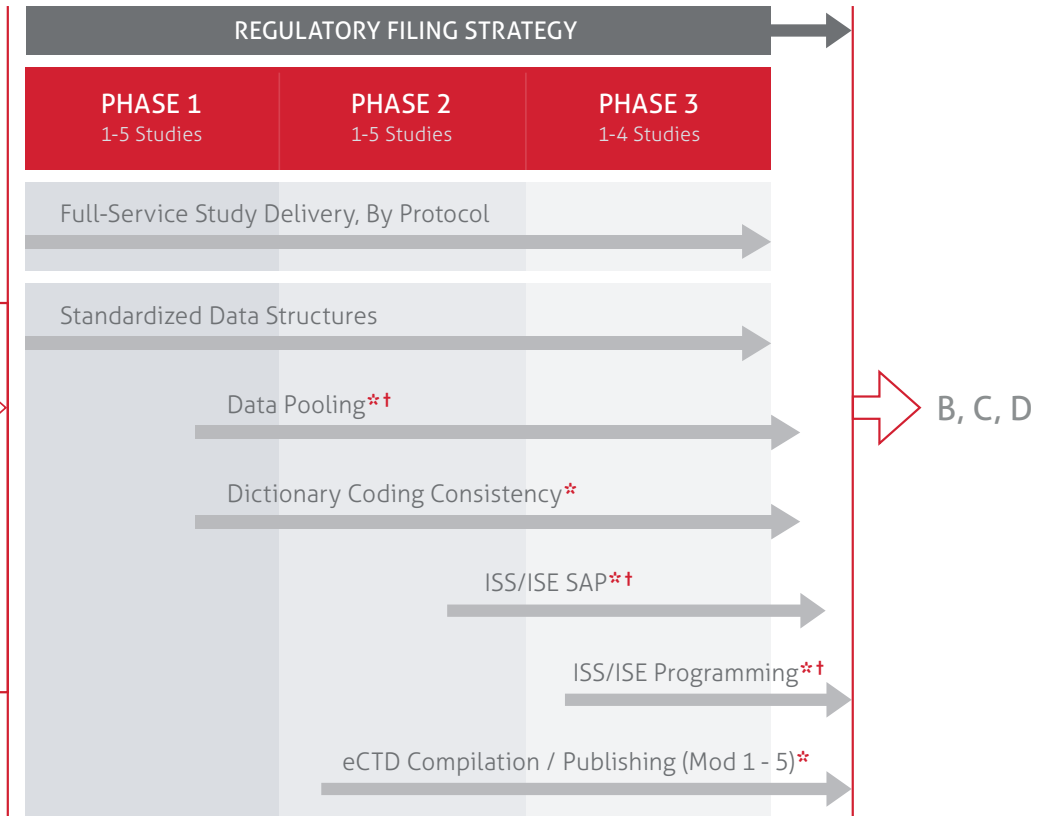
REGULATORY FILING STRATEGY

| PHASE 1 1-5 Studies | PHASE 2 1-5 Studies | PHASE 3 1-4 Studies |
|---|---|---|

Full-Service Study Delivery, By Protocol

Standardized Data Structures

Data Pooling*†

Dictionary Coding Consistency*

ISS/ISE SAP*†

ISS/ISE Programming*†

eCTD Compilation / Publishing (Mod 1 - 5)*

B, C, D